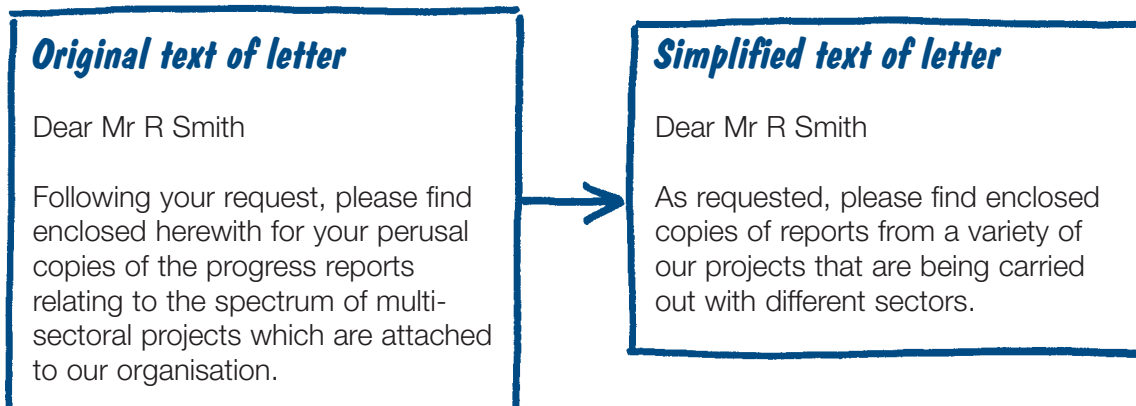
Original text of letter

Dear Mr R Smith

Following your request, please find enclosed herewith for your perusal copies of the progress reports relating to the spectrum of multi-sectoral projects which are attached to our organisation.

Simplified text of letter

Dear Mr R Smith

As requested, please find enclosed copies of reports from a variety of our projects that are being carried out with different sectors.